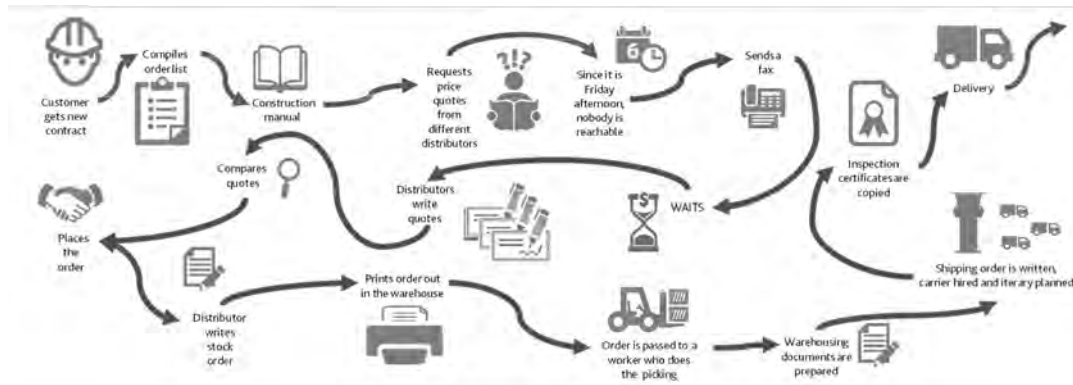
Customer gets new contract

Compiles orderlist

Construction manual

Requests price quotes from different distributors

?!?

6

Since it is Friday afternoon, nobody is reachable

Sends a fax

Delivery

Inspection certificates are copied

Compares quotes

Distributors write quotes

$

WAITS

Places the order

Shipping order is written, carrier hired and iterary planned

Distributor writes stock order

Prints order out in the warehouse

Order is passed to a worker who does the picking

Warehousing documents are prepared